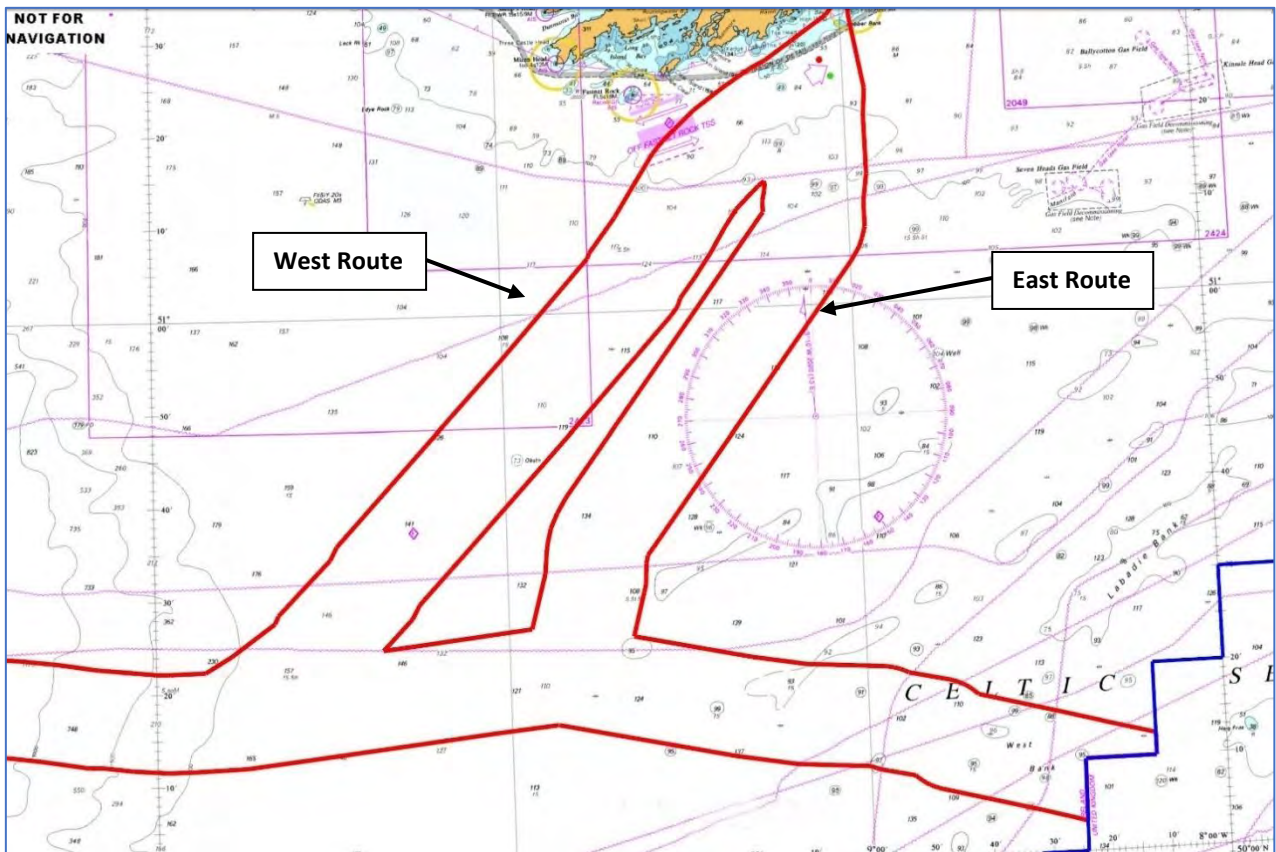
NOT FOR NAVIGATION

West Route

East Route

CELTIC SE

Labadie Bank

West Bank

Ballycotton Gas Field

Seven Heads Gas Field

Fastnet Rock

OFF FASTNET ROCK TSS

Mizen Head

Edye Rock

51° 00'

50'

40'

30'

20'

10'

30'

20'

10'

51° 00'

50'

40'

9°00'

8°00'W

50°00'N

2049

2424